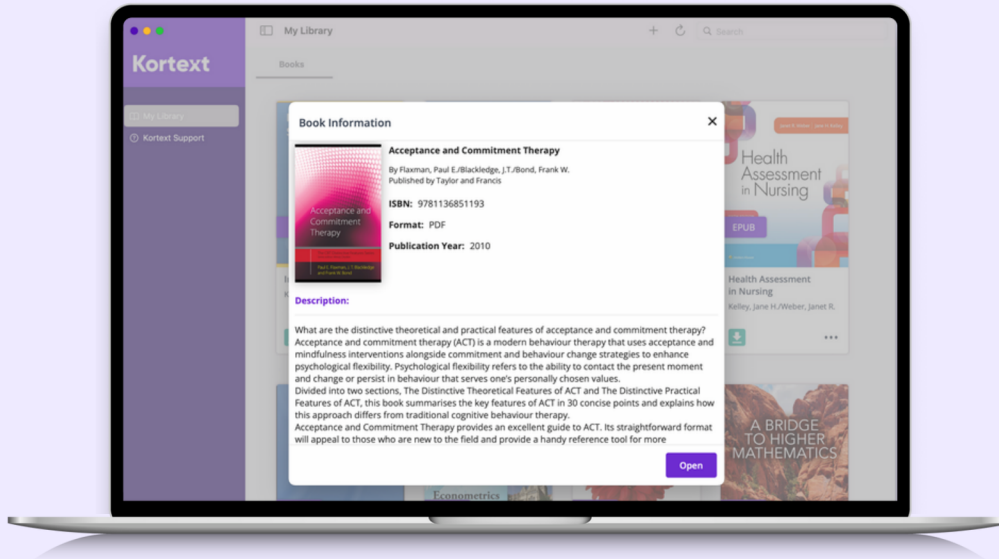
Kortext

My Library

Kortext Support

My Library

Books

Search

Book Information

Acceptance and Commitment Therapy

Paul E. Flaxman, J.T. Blackledge and Frank W. Bond

Acceptance and Commitment Therapy

By Flaxman, Paul E./Blackledge, J.T./Bond, Frank W.
Published by Taylor and Francis

ISBN: 9781136851193

Format: PDF

Publication Year: 2010

Description:

What are the distinctive theoretical and practical features of acceptance and commitment therapy? Acceptance and commitment therapy (ACT) is a modern behaviour therapy that uses acceptance and mindfulness interventions alongside commitment and behaviour change strategies to enhance psychological flexibility. Psychological flexibility refers to the ability to contact the present moment and change or persist in behaviour that serves one's personally chosen values.
Divided into two sections, The Distinctive Theoretical Features of ACT and The Distinctive Practical Features of ACT, this book summarises the key features of ACT in 30 concise points and explains how this approach differs from traditional cognitive behaviour therapy.
Acceptance and Commitment Therapy provides an excellent guide to ACT. Its straightforward format will appeal to those who are new to the field and provide a handy reference tool for more

Open

Health Assessment in Nursing

EPUB

Health Assessment in Nursing

Kelley, Jane H./Weber, Janet R.

A BRIDGE TO HIGHER MATHEMATICS

Econometrics